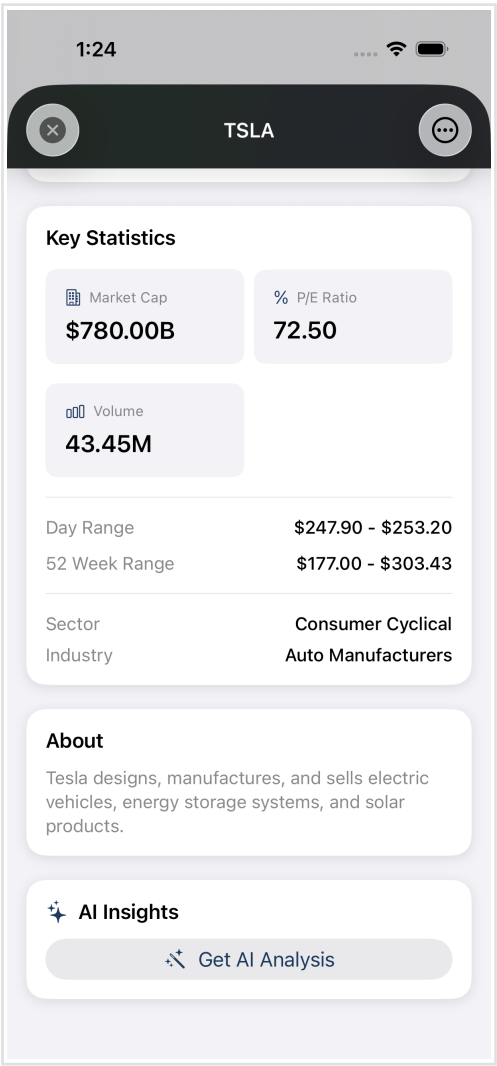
1:24

TSLA

Key Statistics

Market Cap
$780.00B

% P/E Ratio
72.50

Volume
43.45M

Day Range $247.90 - $253.20
52 Week Range $177.00 - $303.43

Sector Consumer Cyclical
Industry Auto Manufacturers

About

Tesla designs, manufactures, and sells electric vehicles, energy storage systems, and solar products.

AI Insights

Get AI Analysis